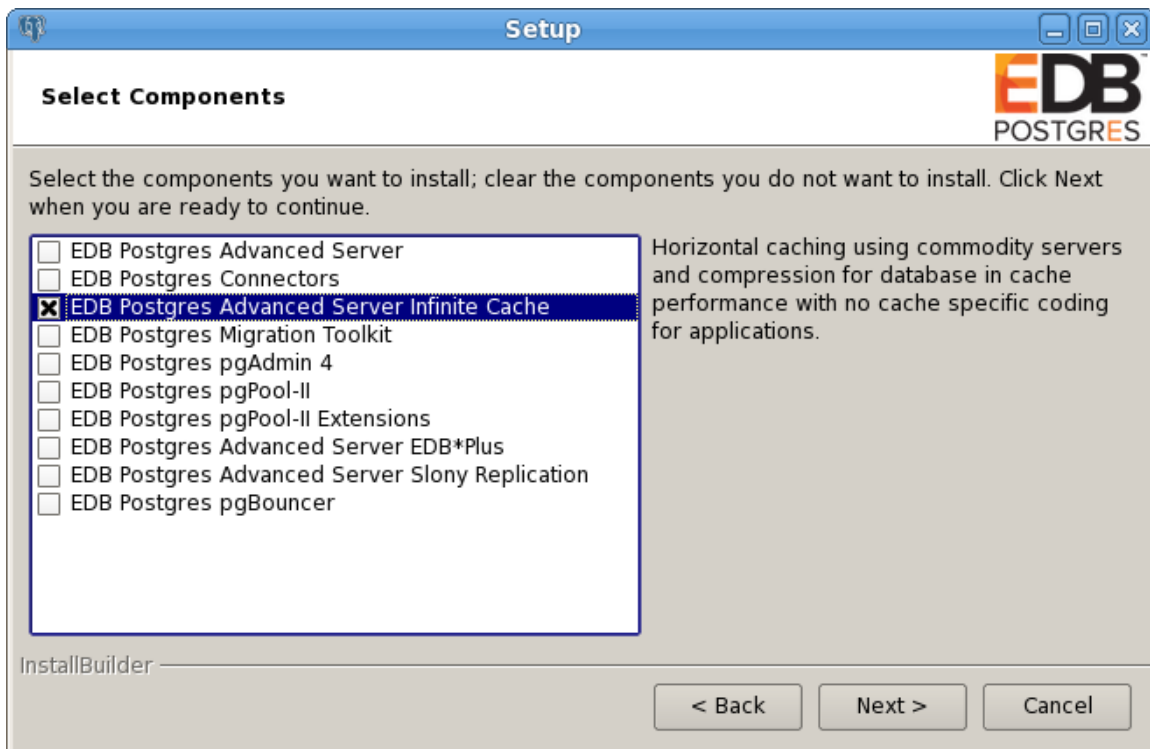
Setup

Select Components

EDB POSTGRES

Select the components you want to install; clear the components you do not want to install. Click Next when you are ready to continue.

EDB Postgres Advanced Server
EDB Postgres Connectors
EDB Postgres Advanced Server Infinite Cache
EDB Postgres Migration Toolkit
EDB Postgres pgAdmin 4
EDB Postgres pgPool-II
EDB Postgres pgPool-II Extensions
EDB Postgres Advanced Server EDB*Plus
EDB Postgres Advanced Server Slony Replication
EDB Postgres pgBouncer

Horizontal caching using commodity servers and compression for database in cache performance with no cache specific coding for applications.

InstallBuilder

< Back Next > Cancel